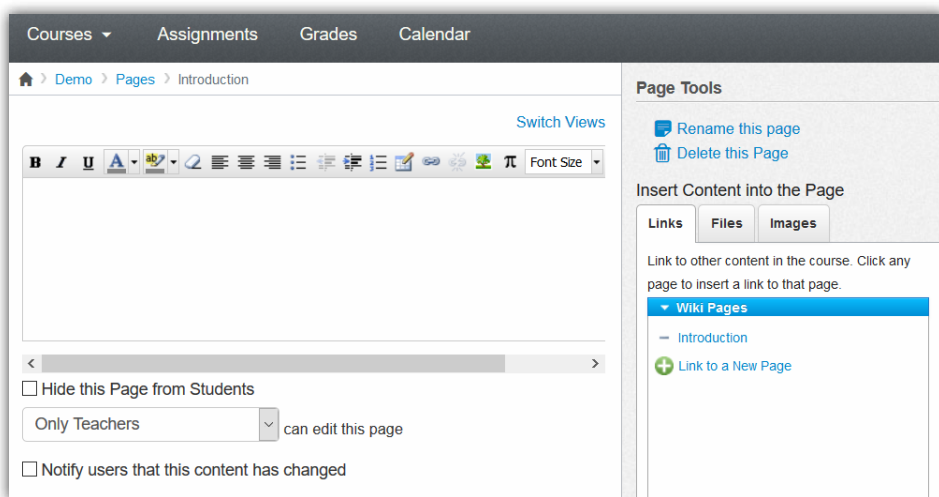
Courses Assignments Grades Calendar

Demo › Pages › Introduction

Switch Views

B I U A ab π Font Size

< >

Hide this Page from Students

Only Teachers can edit this page

Notify users that this content has changed

Page Tools

Rename this page
Delete this Page

Insert Content into the Page

Links Files Images

Link to other content in the course. Click any page to insert a link to that page.

Wiki Pages

Introduction

Link to a New Page